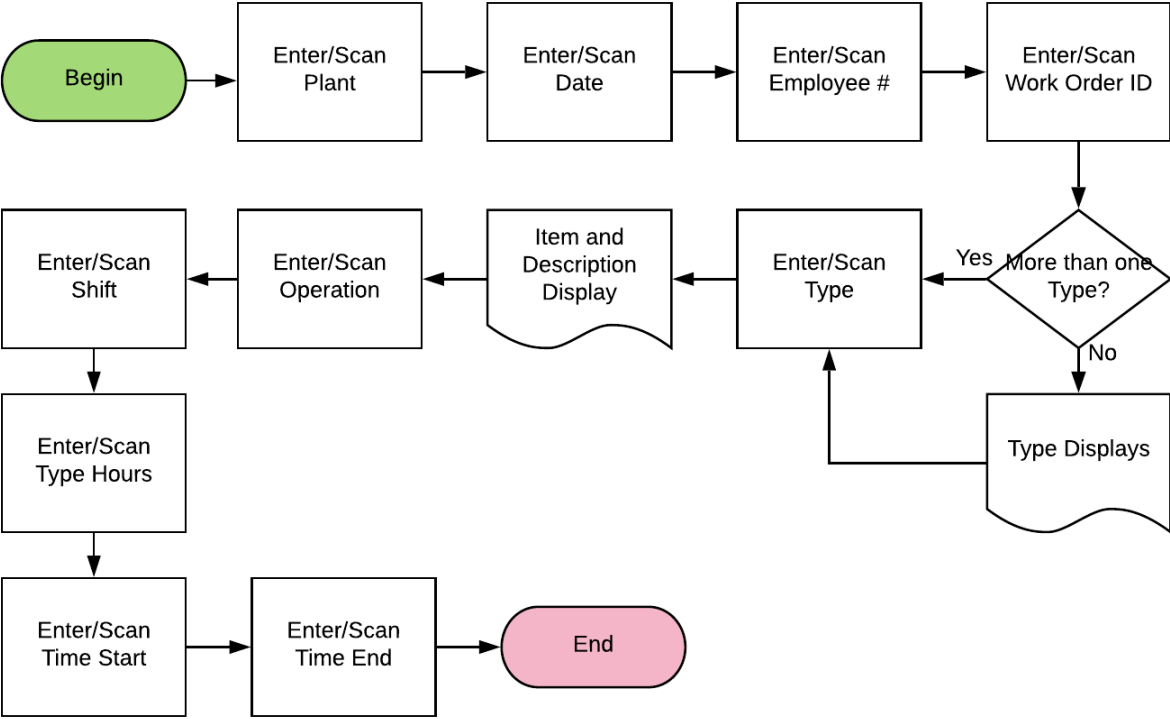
Begin

Enter/Scan Plant

Enter/Scan Date

Enter/Scan Employee #

Enter/Scan Work Order ID

More than one Type?

Yes

No

Type Displays

Enter/Scan Type

Item and Description Display

Enter/Scan Operation

Enter/Scan Shift

Enter/Scan Type Hours

Enter/Scan Time Start

Enter/Scan Time End

End